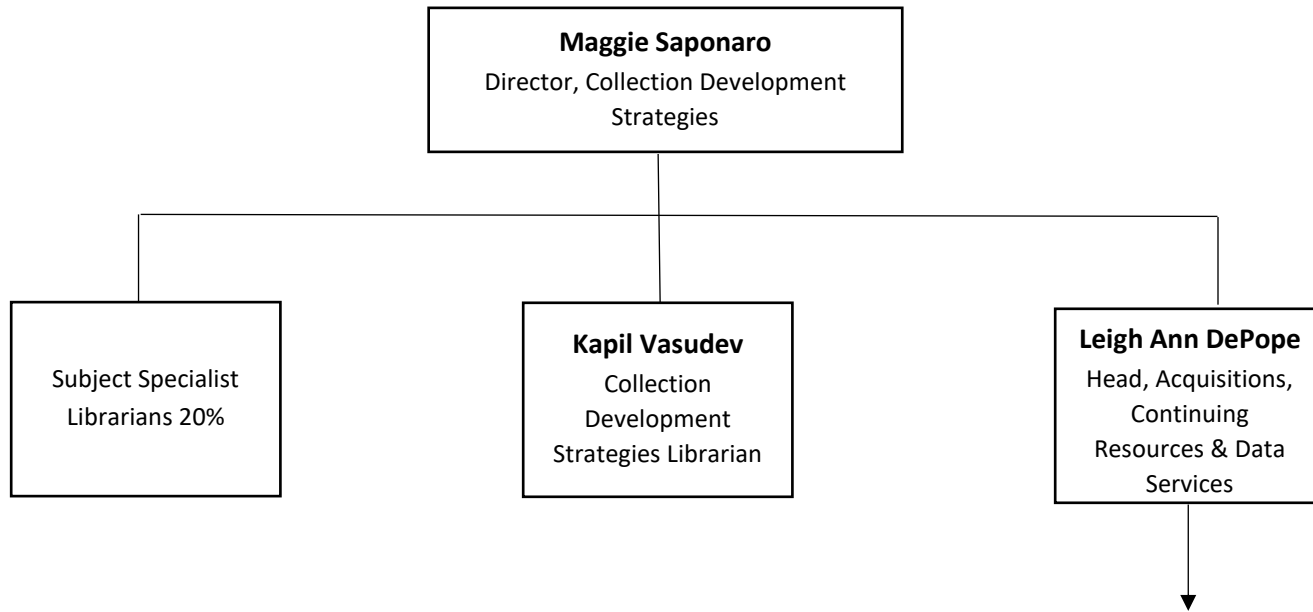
**Maggie Saponaro**
Director, Collection Development Strategies

Subject Specialist Librarians 20%

**Kapil Vasudev**
Collection Development Strategies Librarian

**Leigh Ann DePope**
Head, Acquisitions, Continuing Resources & Data Services